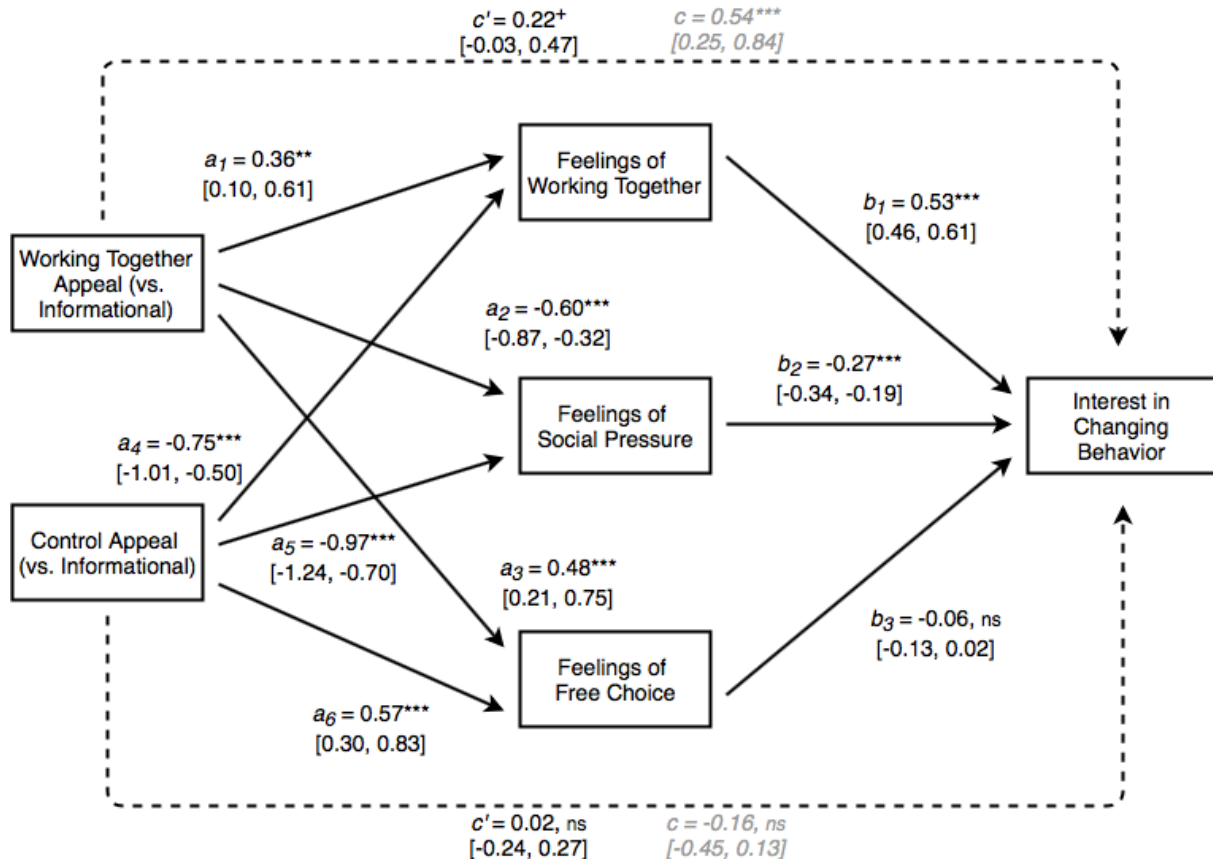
$c' = 0.22^{+}$
[-0.03, 0.47]

$c = 0.54^{***}$
[0.25, 0.84]

$a_1 = 0.36^{**}$
[0.10, 0.61]

Feelings of Working Together

$b_1 = 0.53^{***}$
[0.46, 0.61]

Working Together Appeal (vs. Informational)

$a_2 = -0.60^{***}$
[-0.87, -0.32]

$b_2 = -0.27^{***}$
[-0.34, -0.19]

Feelings of Social Pressure

Interest in Changing Behavior

$a_4 = -0.75^{***}$
[-1.01, -0.50]

Control Appeal (vs. Informational)

$a_5 = -0.97^{***}$
[-1.24, -0.70]

$a_3 = 0.48^{***}$
[0.21, 0.75]

$b_3 = -0.06$, ns
[-0.13, 0.02]

Feelings of Free Choice

$a_6 = 0.57^{***}$
[0.30, 0.83]

$c' = 0.02$, ns
[-0.24, 0.27]

$c = -0.16$, ns
[-0.45, 0.13]